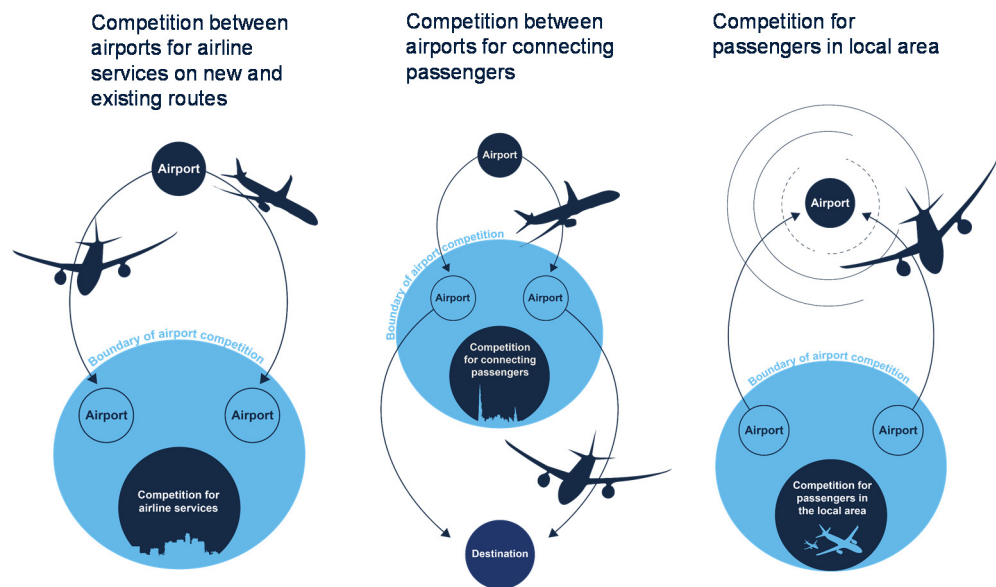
Competition between airports for airline services on new and existing routes

Airport

Boundary of airport competition

Airport

Airport

Competition for airline services

Competition between airports for connecting passengers

Airport

Boundary of airport competition

Airport

Airport

Competition for connecting passengers

Destination

Competition for passengers in local area

Airport

Boundary of airport competition

Airport

Airport

Competition for passengers in the local area